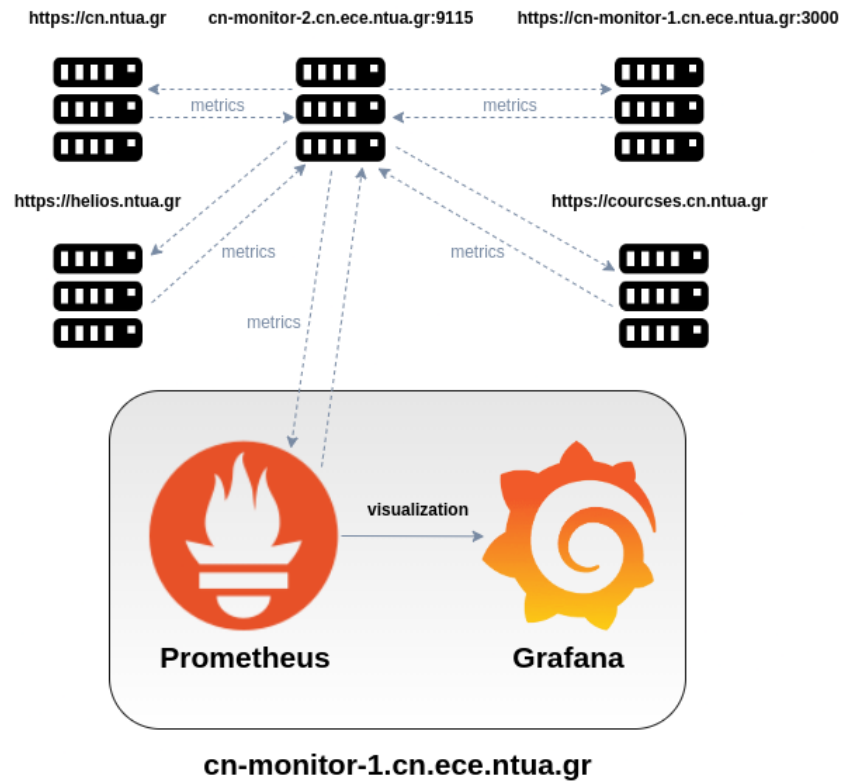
https://cn.ntua.gr

cn-monitor-2.cn.ece.ntua.gr:9115

https://cn-monitor-1.cn.ece.ntua.gr:3000

metrics

metrics

https://helios.ntua.gr

https://courcses.cn.ntua.gr

metrics

metrics

metrics

visualization

Prometheus

Grafana

cn-monitor-1.cn.ece.ntua.gr